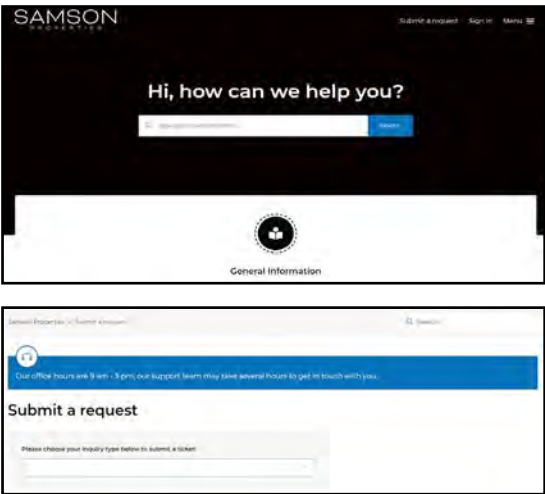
SAMSON
PROPERTIES

Submit a request Sign in Menu

Hi, how can we help you?

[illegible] Search

General Information

Samson Properties > Submit a request

Search

Our office hours are 9 am - 5 pm, our support team may take several hours to get in touch with you.

Submit a request

Please choose your inquiry type below to submit a ticket